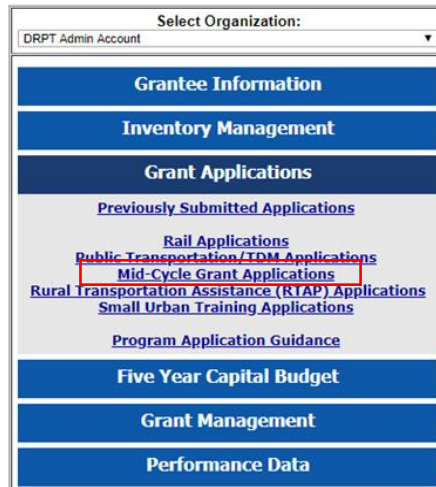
Select Organization:
DRPT Admin Account

Grantee Information

Inventory Management

Grant Applications

Previously Submitted Applications

Rail Applications
Public Transportation/TDM Applications
Mid-Cycle Grant Applications
Rural Transportation Assistance (RTAP) Applications
Small Urban Training Applications

Program Application Guidance

Five Year Capital Budget

Grant Management

Performance Data